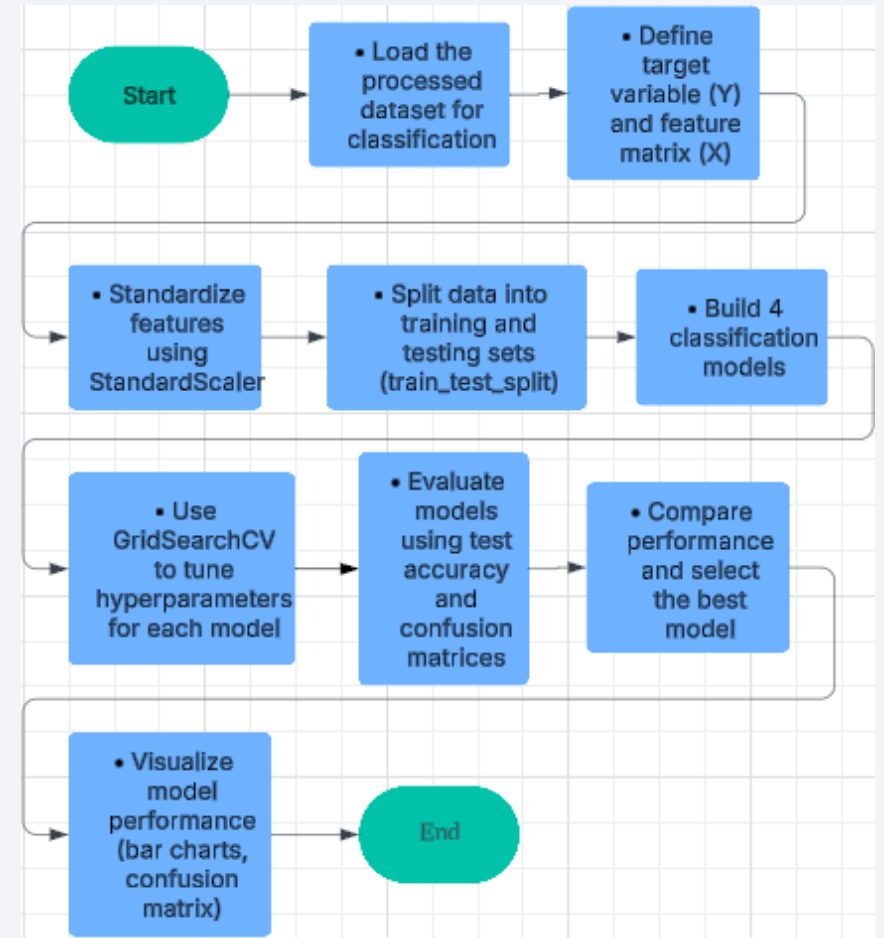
Start

• Load the processed dataset for classification

• Define target variable (Y) and feature matrix (X)

• Standardize features using StandardScaler

• Split data into training and testing sets (train_test_split)

• Build 4 classification models

• Use GridSearchCV to tune hyperparameters for each model

• Evaluate models using test accuracy and confusion matrices

• Compare performance and select the best model

• Visualize model performance (bar charts, confusion matrix)

End